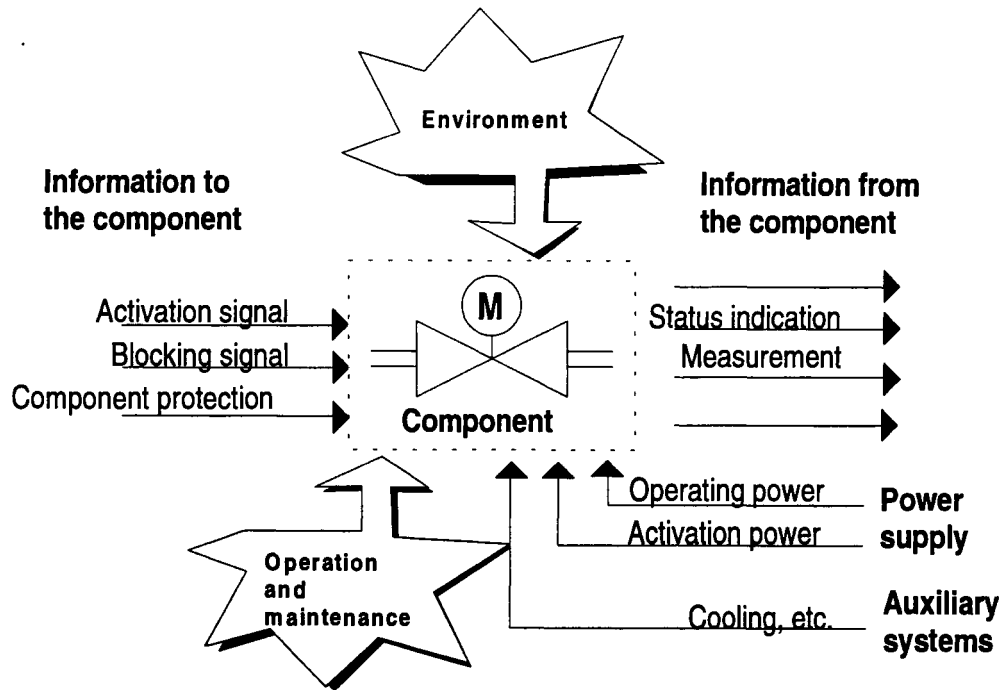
Environment

Information to the component

Information from the component

M

Activation signal

Blocking signal

Component protection

Component

Status indication

Measurement

Operating power

Activation power

Power supply

Operation and maintenance

Cooling, etc.

Auxiliary systems